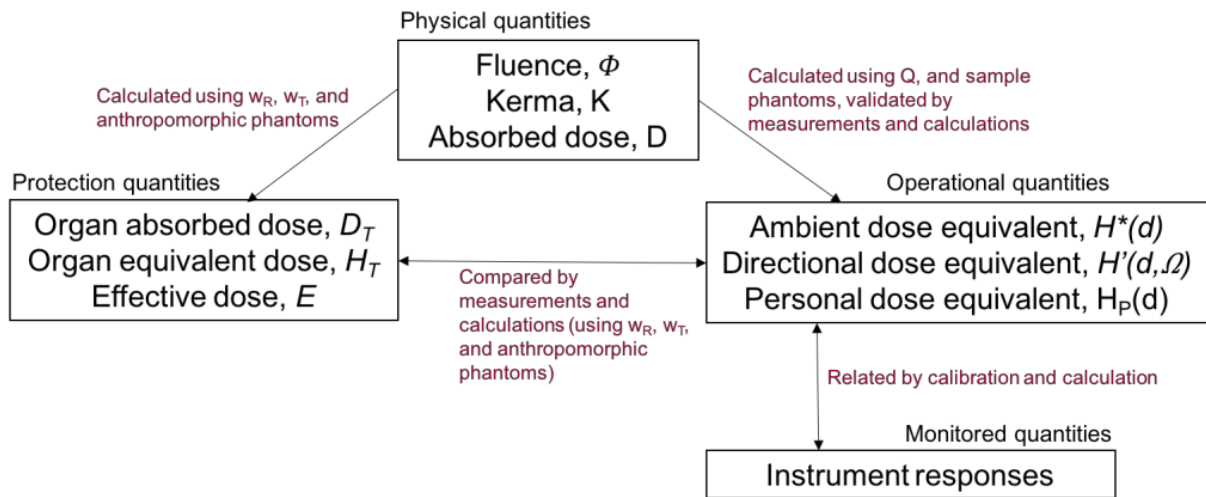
Physical quantities

Fluence, $\Phi$
Kerma, K
Absorbed dose, D

Calculated using $w_R$, $w_T$, and anthropomorphic phantoms

Calculated using Q, and sample phantoms, validated by measurements and calculations

Protection quantities

Organ absorbed dose, $D_T$
Organ equivalent dose, $H_T$
Effective dose, $E$

Operational quantities

Ambient dose equivalent, $H^*(d)$
Directional dose equivalent, $H'(d,\Omega)$
Personal dose equivalent, $H_P(d)$

Compared by measurements and calculations (using $w_R$, $w_T$, and anthropomorphic phantoms)

Related by calibration and calculation

Monitored quantities

Instrument responses